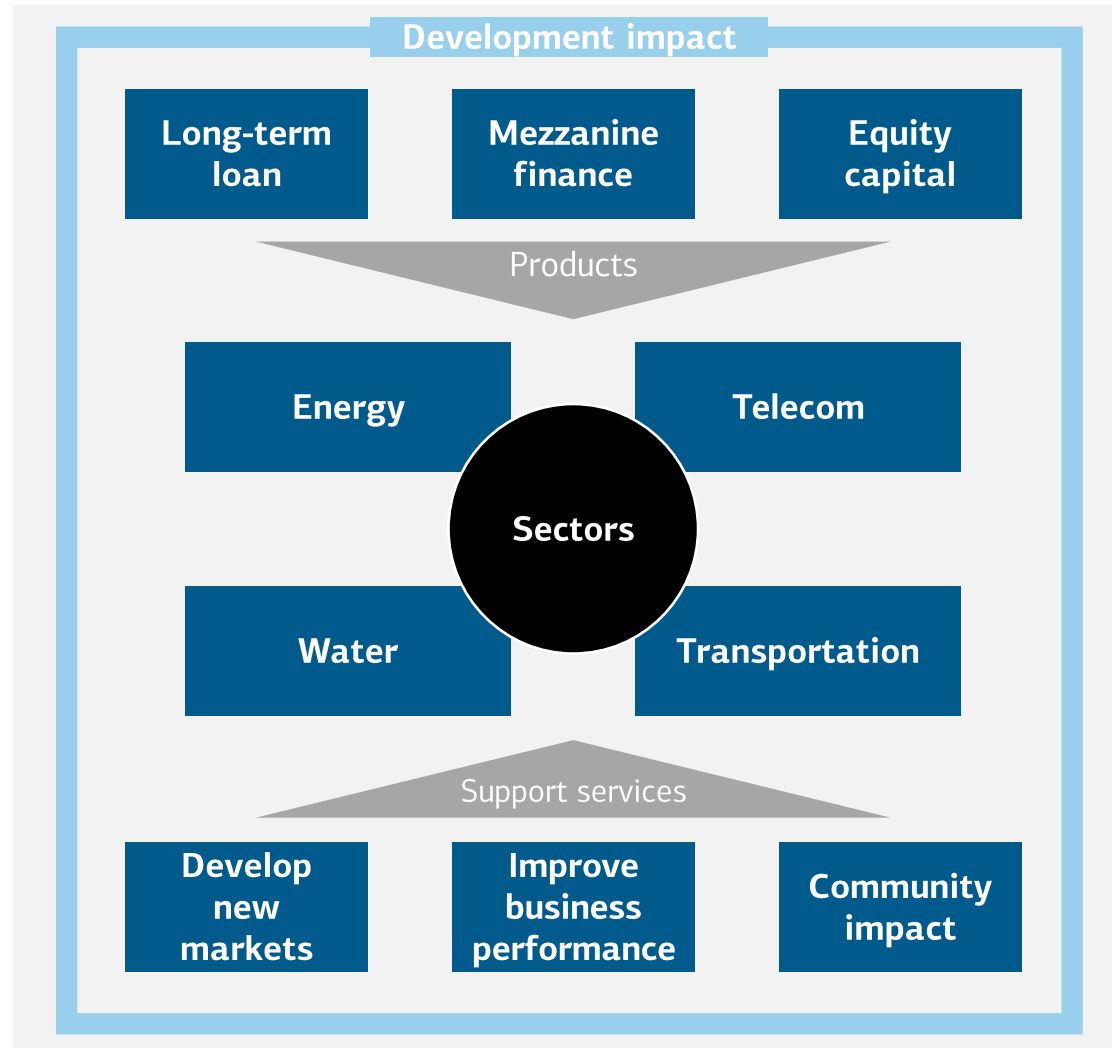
Development impact

Long-term loan

Mezzanine finance

Equity capital

Products

Energy

Telecom

Sectors

Water

Transportation

Support services

Develop new markets

Improve business performance

Community impact